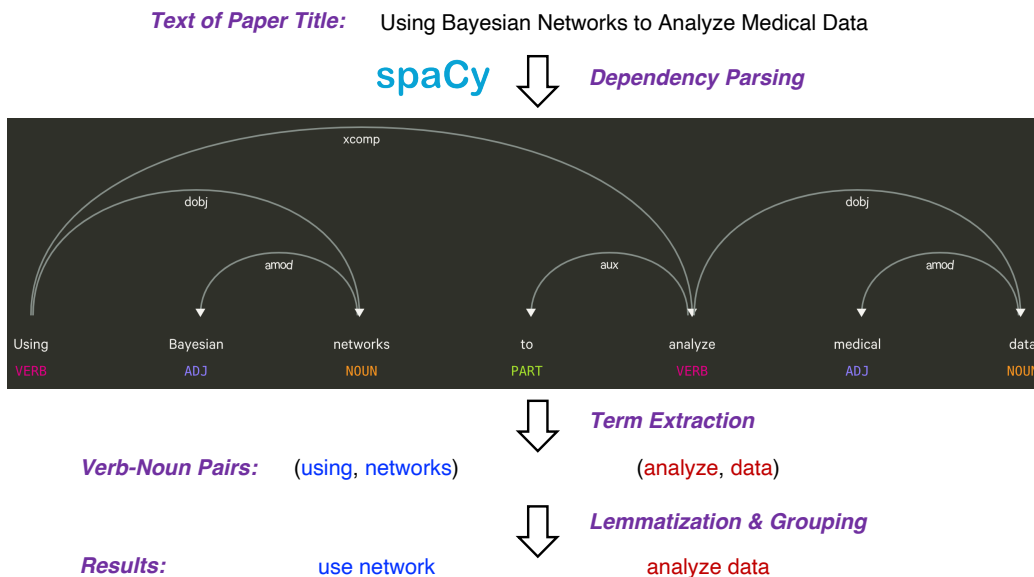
Text of Paper Title: Using Bayesian Networks to Analyze Medical Data

spaCy Dependency Parsing

xcomp
dobj
amod
aux
dobj
amod

Using VERB
Bayesian ADJ
networks NOUN
to PART
analyze VERB
medical ADJ
data NOUN

Term Extraction

Verb-Noun Pairs: (using, networks) (analyze, data)

Lemmatization & Grouping

Results: use network analyze data